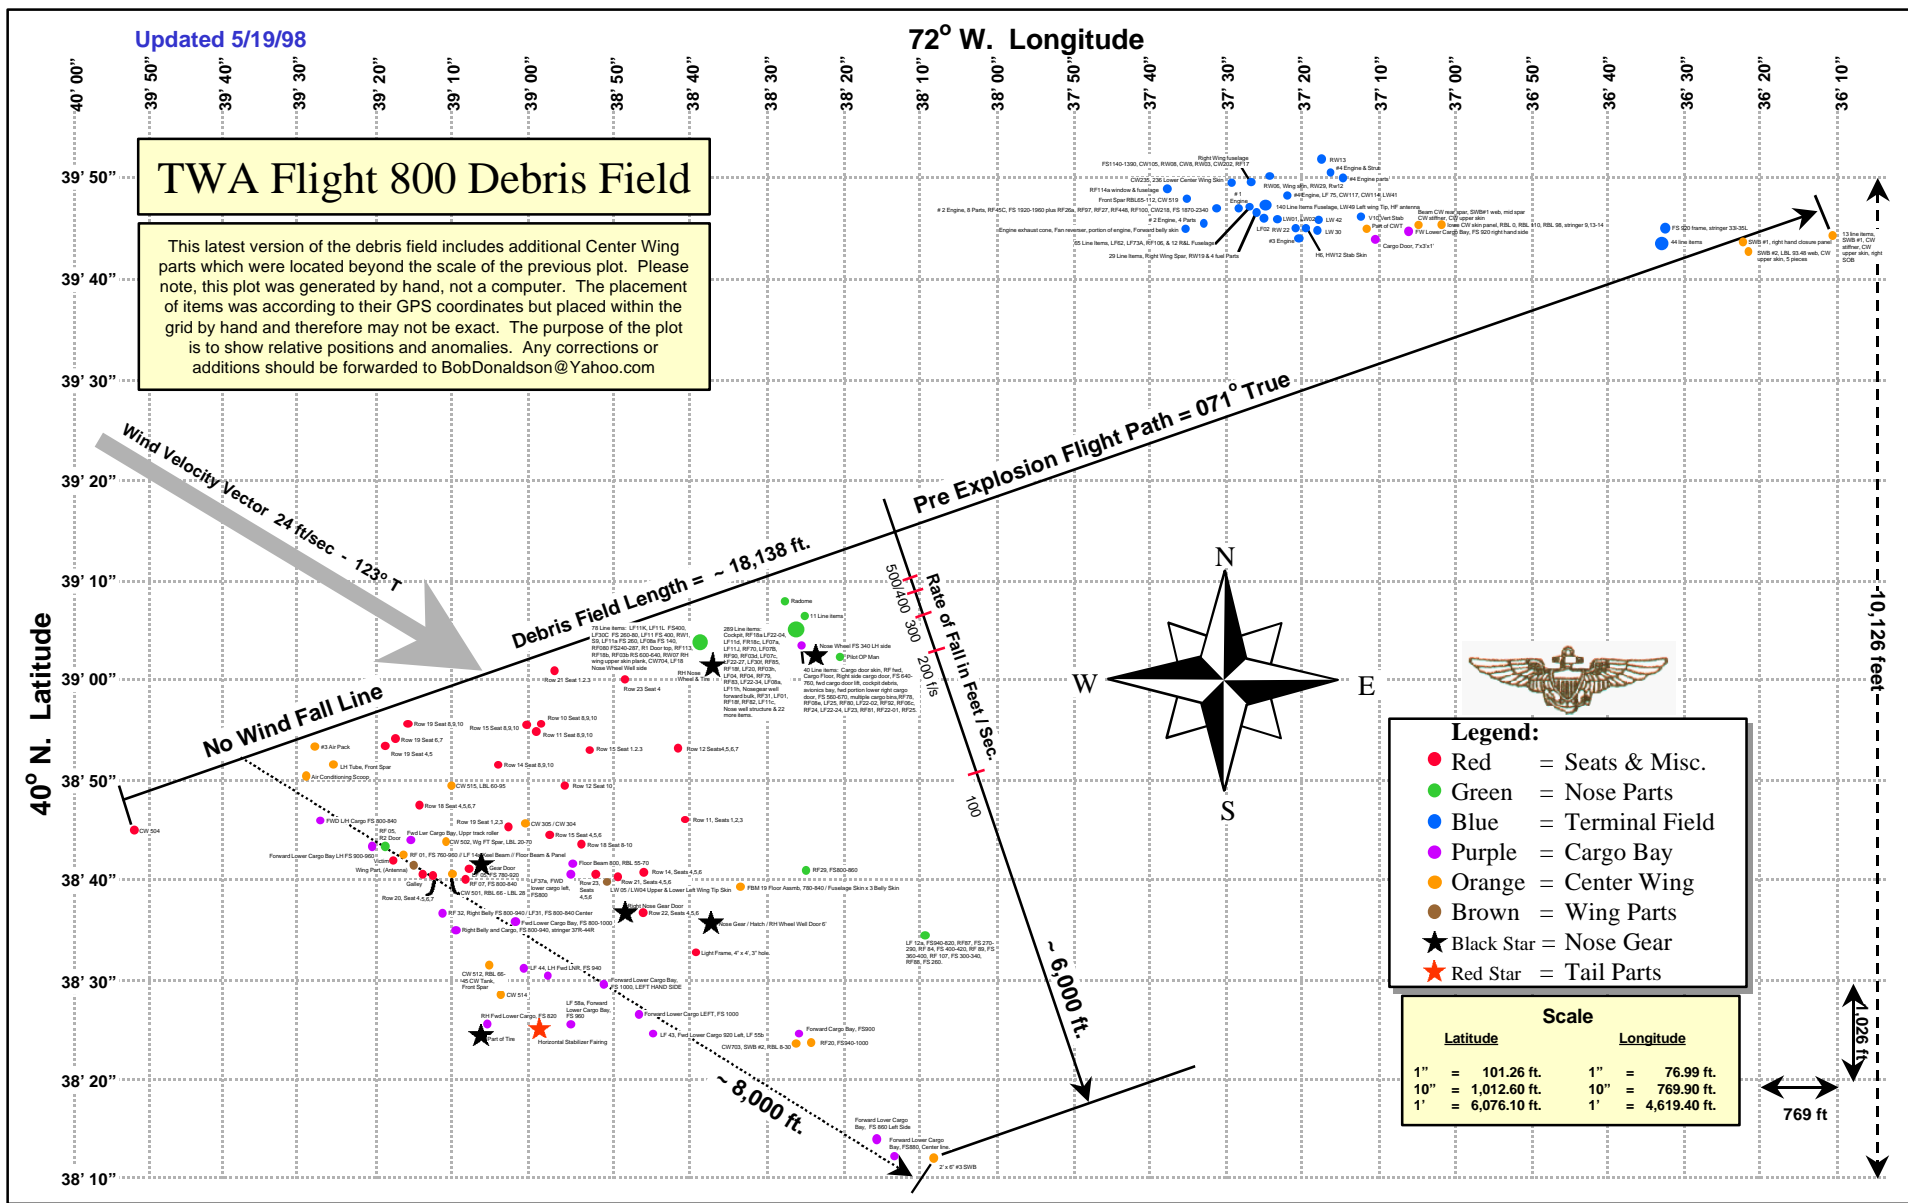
Updated 5/19/98

72° W. Longitude

40' 00" 39' 50" 39' 40" 39' 30" 39' 20" 39' 10" 39' 00" 38' 50" 38' 40" 38' 30" 38' 20" 38' 10" 38' 00" 37' 50" 37' 40" 37' 30" 37' 20" 37' 10" 37' 00" 36' 50" 36' 40" 36' 30" 36' 20" 36' 10"

TWA Flight 800 Debris Field

This latest version of the debris field includes additional Center Wing parts which were located beyond the scale of the previous plot. Please note, this plot was generated by hand, not a computer. The placement of items was according to their GPS coordinates but placed within the grid by hand and therefore may not be exact. The purpose of the plot is to show relative positions and anomalies. Any corrections or additions should be forwarded to BobDonaldson@Yahoo.com

39' 50" 39' 40" 39' 30" 39' 20" 39' 10" 39' 00" 38' 50" 38' 40" 38' 30" 38' 20" 38' 10"

40° N. Latitude

Wind Velocity Vector 24 ft/sec - 123° T

Debris Field Length = ~ 18,138 ft.

Pre Explosion Flight Path = 071° True

No Wind Fall Line

Rate of Fall in Feet / Sec.

500 400 300 200 f/s 100

~ 6,000 ft.

~ 8,000 ft.

10,126 feet

N S W E

Legend:
Red = Seats & Misc.
Green = Nose Parts
Blue = Terminal Field
Purple = Cargo Bay
Orange = Center Wing
Brown = Wing Parts
Black Star = Nose Gear
Red Star = Tail Parts

Scale
| Latitude | | | Longitude | | |
|---|---|---|---|---|---|
| 1" | = | 101.26 ft. | 1" | = | 76.99 ft. |
| 10" | = | 1,012.60 ft. | 10" | = | 769.90 ft. |
| 1' | = | 6,076.10 ft. | 1' | = | 4,619.40 ft. |

1,026 ft
769 ft

Radome
11 Line items
Nose Wheel FS 340 LH side
Pilot OP Man
Row 21 Seat 1,2,3
Row 23 Seat 4
Row 19 Seat 8,9,10
Row 15 Seat 8,9,10
Row 10 Seat 8,9,10
Row 11 Seat 8,9,10
Row 19 Seat 6,7
Row 19 Seat 4,5
Row 15 Seat 1,2,3
Row 12 Seats4,5,6,7
Row 14 Seat 8,9,10
Row 12 Seat 10
#3 Air Pack
LH Tube, Front Spar
Air Conditioning Scoop
CW 515, LBL 60-95
Row 18 Seat 4,5,6,7
FWD LH Cargo FS 800-840
Row 19 Seat 1,2,3
CW 305 / CW 304
Row 15 Seat 4,5,6
Row 18 Seat 8-10
Row 11, Seats 1,2,3
CW 502, Wg FT Spar, LBL 20-70
Floor Beam 800, RBL 55-70
Row 14, Seats 4,5,6
Row 21, Seats 4,5,6
FBM 19 Floor Assmb, 780-840 / Fuselage Skin x 3 Belly Skin
RF29, FS800-860
Right Nose Gear Door
Row 22, Seats 4,5,6
Nose Gear / Hatch / RH Wheel Well Door 6'
Light Frame, 4' x 4', 3' hole
CW 504
Row 20, Seat 4,5,6,7
RF 32, Right Belly FS 800-940 / LF31, FS 800-840 Center
Fwd Lower Cargo Bay, FS 800-1000
Right Belly and Cargo, FS 800-940, stringer 37R-44R
LF 44, LH Fwd LNR, FS 940
CW 512, RBL 66-145 CW Tank, Front Spar
CW 514
Forward Lower Cargo Bay, FS 1000, LEFT HAND SIDE
Forward Lower Cargo LEFT, FS 1000
LF 58a, Forward Lower Cargo Bay, FS 960
RH Fwd Lower Cargo FS 820
Part of Tire
Horizontal Stabilizer Fairing
LF 43, Fwd Lower Cargo 920 Left, LF 55b
CW703, SWB #2, RBL 8-30
Forward Cargo Bay, FS900
RF20, FS940-1000
Forward Lower Cargo Bay, FS 860 Left Side
Forward Lower Cargo Bay, FS880, Center line
2' x 6' #3 SWB
RW13
#4 Engine & Strut
#4 Engine parts
Right Wing fuselage
#1 Engine
#2 Engine, 4 Parts
#3 Engine
LW 42
LW 30
LF02
RW 22
LW01
LW02
H6, HW12 Stab Skin
Cargo Door, 7'x3'x1'
FS 520 frame, stringer 33l-35L
44 line items
SWB #1, right hand closure panel
SWB #2, LBL 93-48 web, CW upper skin, 5 pieces
13 line items, SWB #1, CW stiffner, CW upper skin, right SOB
29 Line Items, Right Wing Spar, RW19 & 4 fuel Parts
65 Line Items, LF62, LF73A, RF106, & 12 R&L Fuselage
Engine exhaust cone, Fan reverser, portion of engine, Forward belly skin
LF 12a, FS940-820, RF87, FS 270-290, RF 84, FS 400-420, RF 89, FS 360-400, RF 107, FS 300-340, RF88, FS 260.